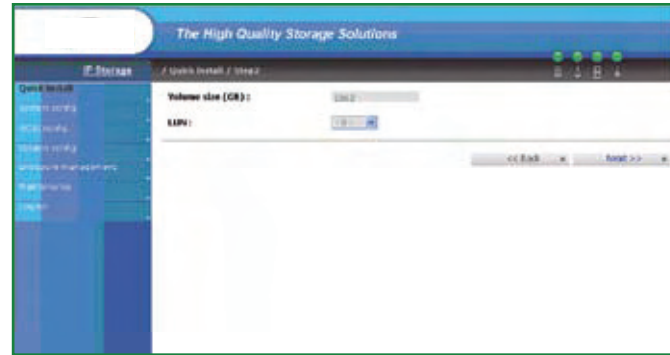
The High Quality Storage Solutions

IP Storage

/ Quick Install / Step2

Quick Install
System config
iSCSI config
Volume config
Enclosure management
Maintenance
Logout

Volume size (GB) :
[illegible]

LUN :
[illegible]

<< Back
Next >>